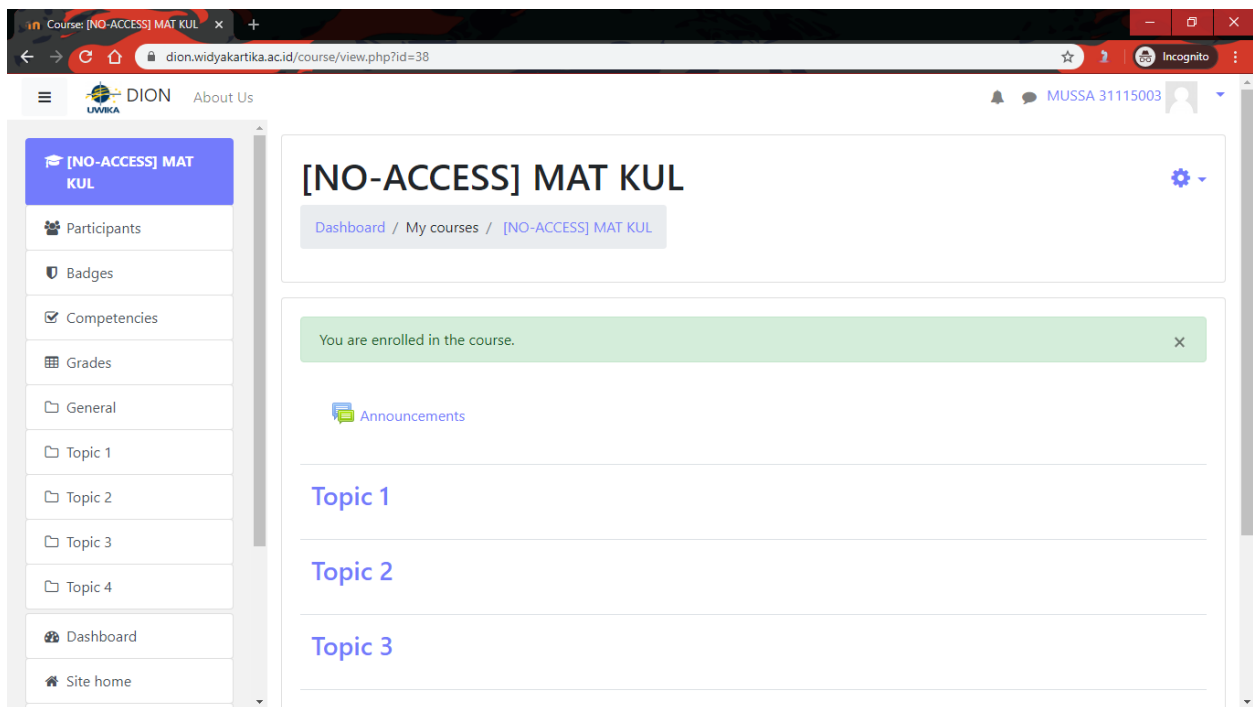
Course: [NO-ACCESS] MAT KUL ×

dion.widyakartika.ac.id/course/view.php?id=38

Incognito

DION
UWIKA
About Us

MUSSA 31115003

[NO-ACCESS] MAT KUL

Participants

Badges

Competencies

Grades

General

Topic 1

Topic 2

Topic 3

Topic 4

Dashboard

Site home

[NO-ACCESS] MAT KUL

Dashboard / My courses / [NO-ACCESS] MAT KUL

You are enrolled in the course. ×

Announcements

Topic 1

Topic 2

Topic 3